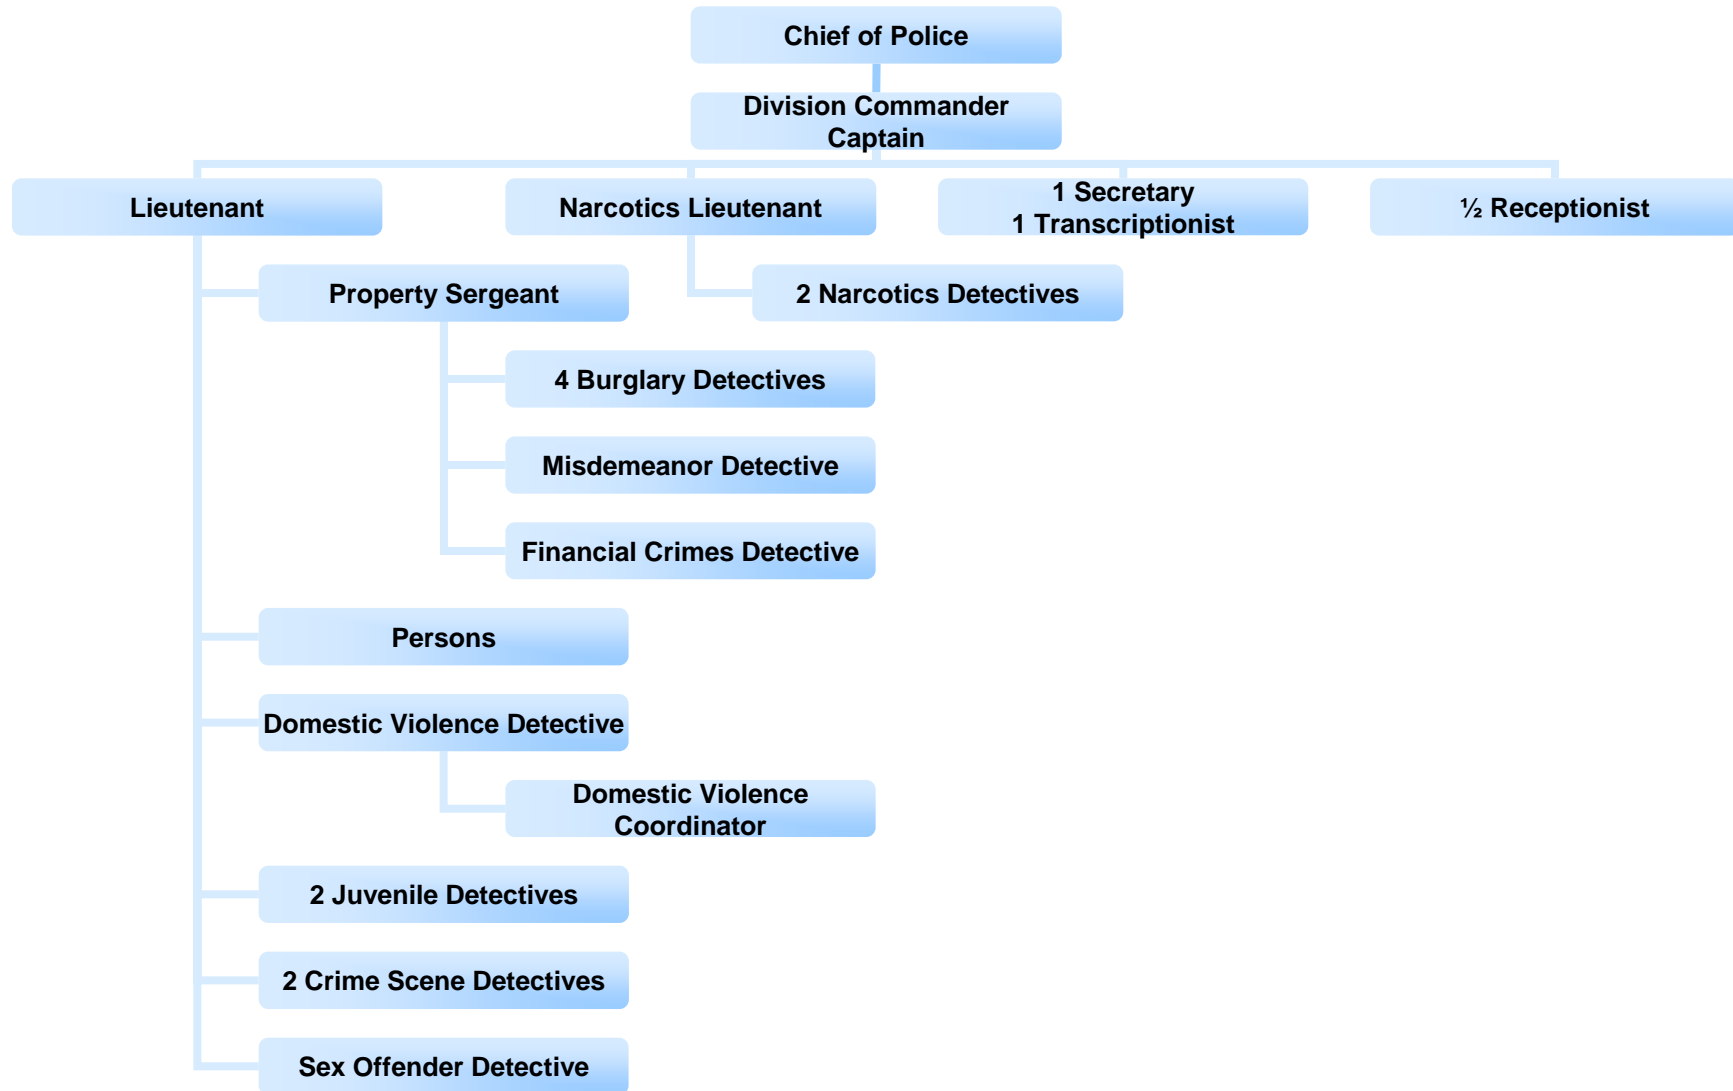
Chief of Police

Division Commander
Captain

Lieutenant

Narcotics Lieutenant

1 Secretary
1 Transcriptionist

½ Receptionist

Property Sergeant

2 Narcotics Detectives

4 Burglary Detectives

Misdemeanor Detective

Financial Crimes Detective

Persons

Domestic Violence Detective

Domestic Violence
Coordinator

2 Juvenile Detectives

2 Crime Scene Detectives

Sex Offender Detective